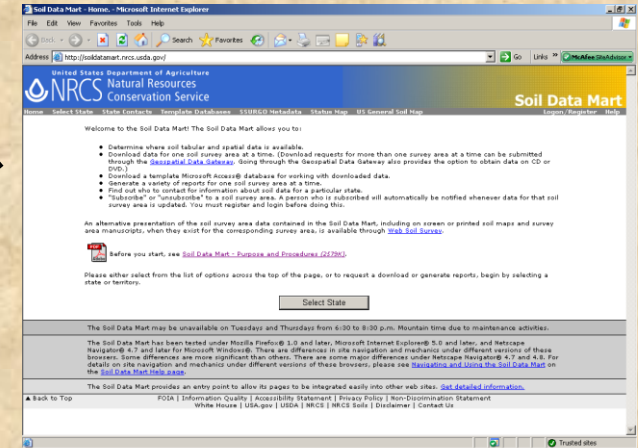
Soil Data Mart - Home. - Microsoft Internet Explorer

File Edit View Favorites Tools Help

Back Search Favorites

Address http://soildatamart.nrcs.usda.gov/ Go Links McAfee SiteAdvisor

United States Department of Agriculture
NRCS Natural Resources Conservation Service
Soil Data Mart

Home Select State State Contacts Template Databases SSURGO Metadata Status Map US General Soil Map Logon/Register Help

Welcome to the Soil Data Mart! The Soil Data Mart allows you to:

- Determine where soil tabular and spatial data is available.
- Download data for one soil survey area at a time. (Download requests for more than one survey area at a time can be submitted through the Geospatial Data Gateway. Going through the Geospatial Data Gateway also provides the option to obtain data on CD or DVD.)
- Download a template Microsoft Access® database for working with downloaded data.
- Generate a variety of reports for one soil survey area at a time.
- Find out who to contact for information about soil data for a particular state.
- "Subscribe" or "unsubscribe" to a soil survey area. A person who is subscribed will automatically be notified whenever data for that soil survey area is updated. You must register and login before doing this.

An alternative presentation of the soil survey area data contained in the Soil Data Mart, including on screen or printed soil maps and survey area manuscripts, when they exist for the corresponding survey area, is available through Web Soil Survey.

PDF Before you start, see Soil Data Mart - Purpose and Procedures (257K).

Please either select from the list of options across the top of the page, or to request a download or generate reports, begin by selecting a state or territory.

Select State

The Soil Data Mart may be unavailable on Tuesdays and Thursdays from 6:30 to 8:30 p.m. Mountain time due to maintenance activities.

The Soil Data Mart has been tested under Mozilla Firefox® 1.0 and later, Microsoft Internet Explorer® 5.0 and later, and Netscape Navigator® 4.7 and later for Microsoft Windows®. There are differences in site navigation and mechanics under different versions of these browsers. Some differences are more significant than others. There are some major differences under Netscape Navigator® 4.7 and 4.8. For details on site navigation and mechanics under different versions of these browsers, please see Navigating and Using the Soil Data Mart on the Soil Data Mart Help page.

The Soil Data Mart provides an entry point to allow its pages to be integrated easily into other web sites. Get detailed information.

Back to Top FOIA | Information Quality | Accessibility Statement | Privacy Policy | Non-Discrimination Statement White House | USA.gov | USDA | NRCS | NRCS Soils | Disclaimer | Contact Us

Trusted sites